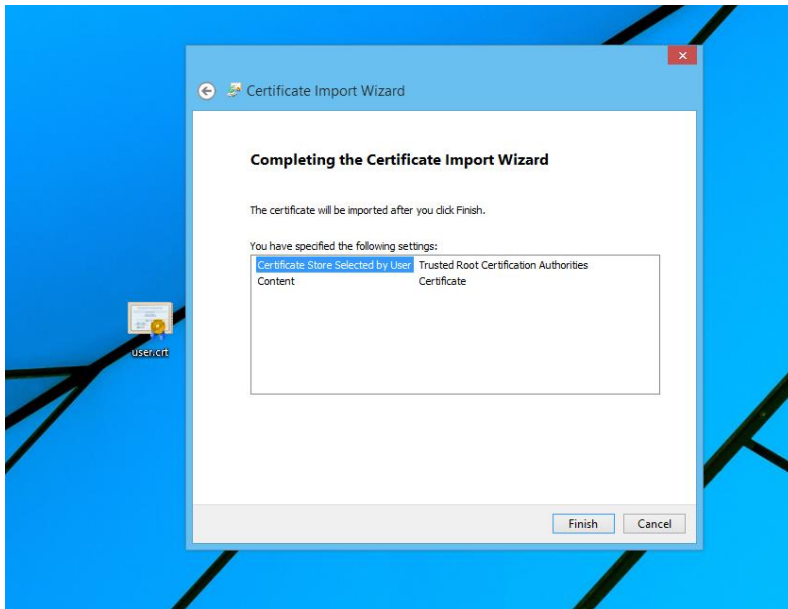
Certificate Import Wizard

Completing the Certificate Import Wizard

The certificate will be imported after you click Finish.

You have specified the following settings:

| | |
|---|---|
| Certificate Store Selected by User | Trusted Root Certification Authorities |
| Content | Certificate |

user.crt

Finish Cancel